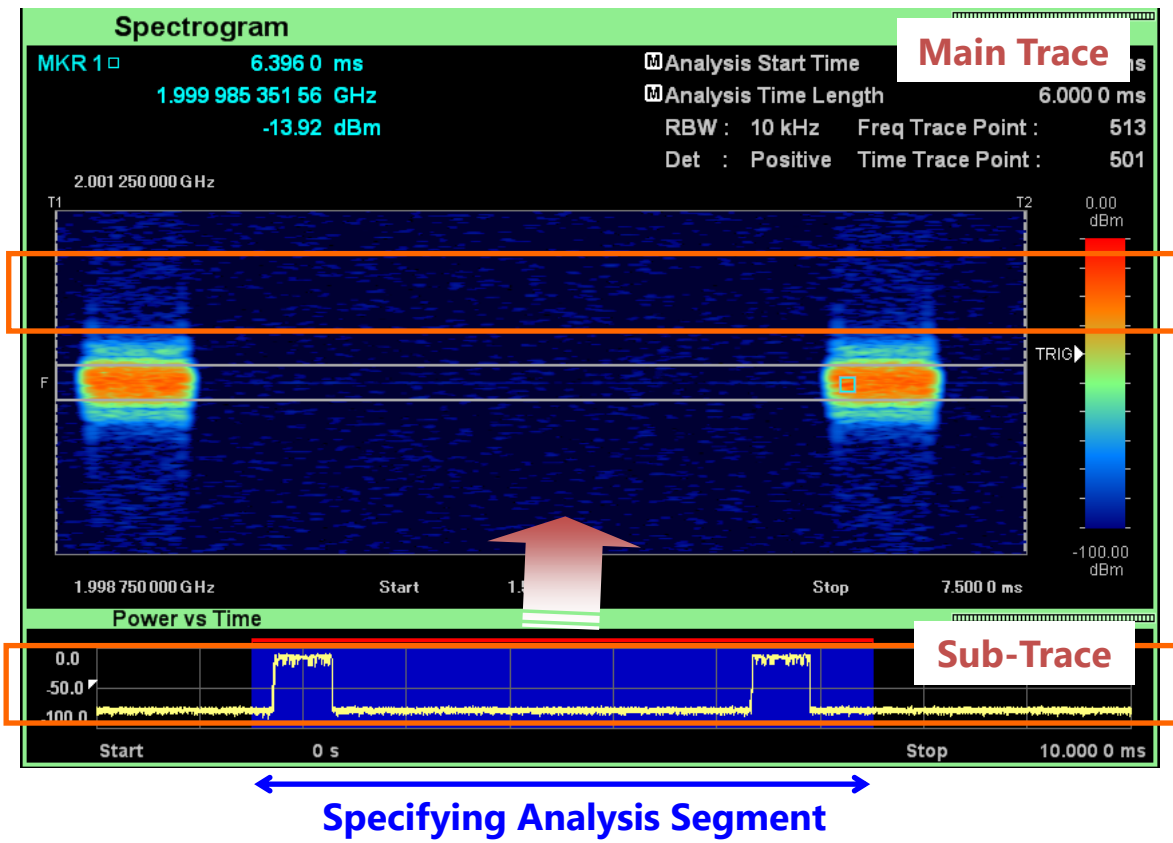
Spectrogram

MKR 1 6.396 0 ms
1.999 985 351 56 GHz
-13.92 dBm

Analysis Start Time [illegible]s
Analysis Time Length 6.000 0 ms
RBW : 10 kHz Freq Trace Point : 513
Det : Positive Time Trace Point : 501

Main Trace

2.001 250 000 GHz
T1
T2
0.00 dBm
F
TRIG
-100.00 dBm
1.998 750 000 GHz
Start 1.5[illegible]
Stop 7.500 0 ms

Power vs Time
Sub-Trace
0.0
-50.0
-100.0
Start 0 s
Stop 10.000 0 ms

Specifying Analysis Segment